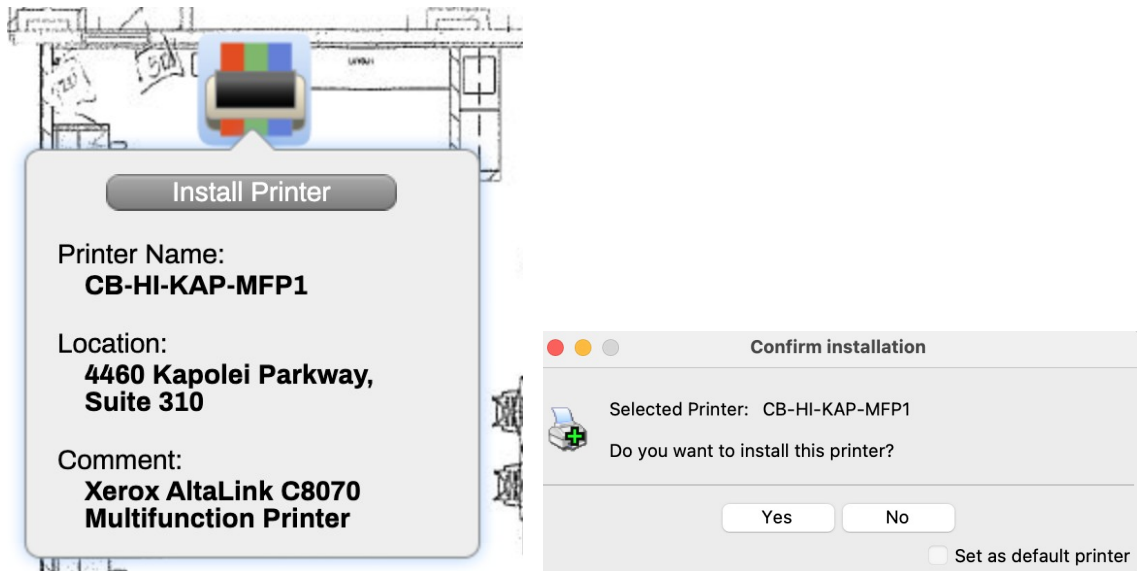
Install Printer

Printer Name:
CB-HI-KAP-MFP1

Location:
4460 Kapolei Parkway, Suite 310

Comment:
Xerox AltaLink C8070 Multifunction Printer

Confirm installation

Selected Printer: CB-HI-KAP-MFP1

Do you want to install this printer?

Yes
No

Set as default printer